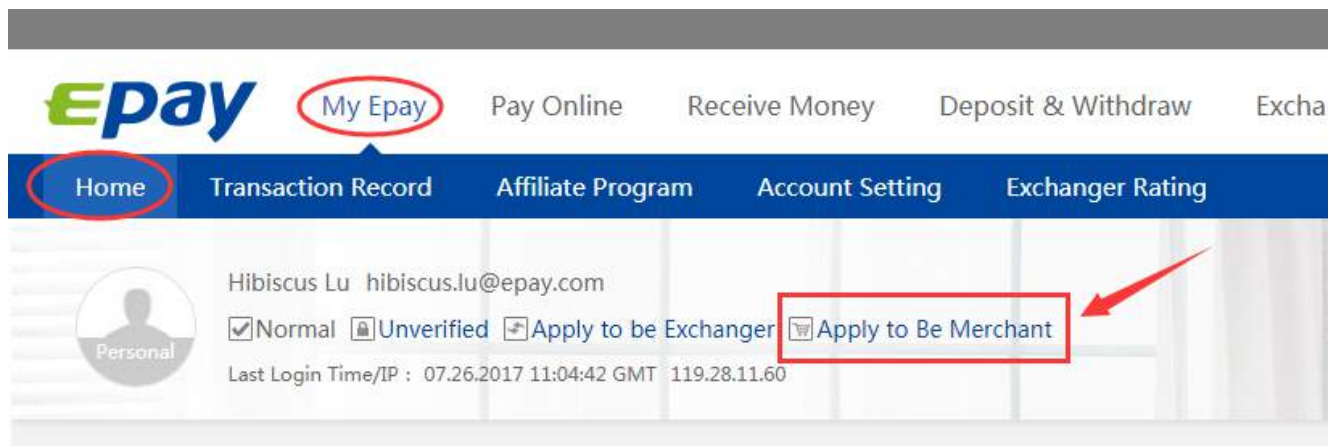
Epay My Epay Pay Online Receive Money Deposit & Withdraw Excha

Home Transaction Record Affiliate Program Account Setting Exchanger Rating

Personal

Hibiscus Lu hibiscus.lu@epay.com

Normal Unverified Apply to be Exchanger Apply to Be Merchant

Last Login Time/IP : 07.26.2017 11:04:42 GMT 119.28.11.60